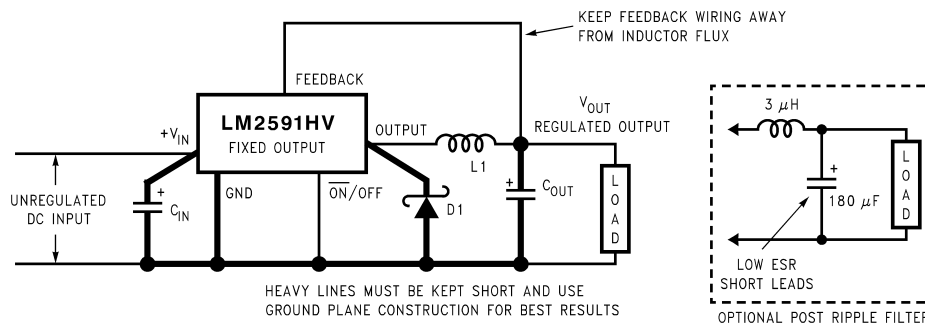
KEEP FEEDBACK WIRING AWAY FROM INDUCTOR FLUX

FEEDBACK

LM2591HV

FIXED OUTPUT

$+V_{IN}$

OUTPUT

$V_{OUT}$

REGULATED OUTPUT

L1

UNREGULATED DC INPUT

$C_{IN}$

GND

$\overline{ON}$/OFF

D1

$C_{OUT}$

LOAD

HEAVY LINES MUST BE KEPT SHORT AND USE GROUND PLANE CONSTRUCTION FOR BEST RESULTS

3 $\mu$H

180 $\mu$F

LOAD

LOW ESR SHORT LEADS

OPTIONAL POST RIPPLE FILTER